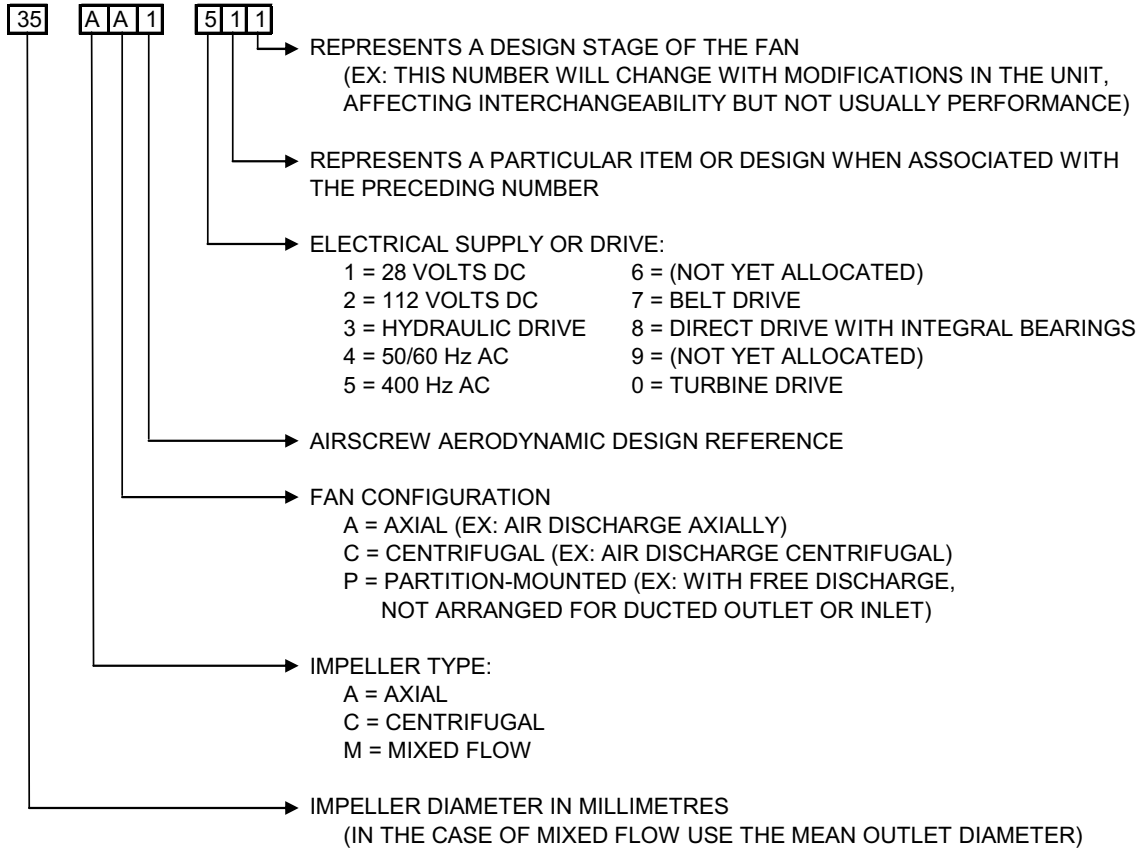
35 A A 1 5 1 1

REPRESENTS A DESIGN STAGE OF THE FAN
(EX: THIS NUMBER WILL CHANGE WITH MODIFICATIONS IN THE UNIT, AFFECTING INTERCHANGEABILITY BUT NOT USUALLY PERFORMANCE)

REPRESENTS A PARTICULAR ITEM OR DESIGN WHEN ASSOCIATED WITH THE PRECEDING NUMBER

ELECTRICAL SUPPLY OR DRIVE:
1 = 28 VOLTS DC
2 = 112 VOLTS DC
3 = HYDRAULIC DRIVE
4 = 50/60 Hz AC
5 = 400 Hz AC
6 = (NOT YET ALLOCATED)
7 = BELT DRIVE
8 = DIRECT DRIVE WITH INTEGRAL BEARINGS
9 = (NOT YET ALLOCATED)
0 = TURBINE DRIVE

AIRSCREW AERODYNAMIC DESIGN REFERENCE

FAN CONFIGURATION
A = AXIAL (EX: AIR DISCHARGE AXIALLY)
C = CENTRIFUGAL (EX: AIR DISCHARGE CENTRIFUGAL)
P = PARTITION-MOUNTED (EX: WITH FREE DISCHARGE, NOT ARRANGED FOR DUCTED OUTLET OR INLET)

IMPELLER TYPE:
A = AXIAL
C = CENTRIFUGAL
M = MIXED FLOW

IMPELLER DIAMETER IN MILLIMETRES
(IN THE CASE OF MIXED FLOW USE THE MEAN OUTLET DIAMETER)